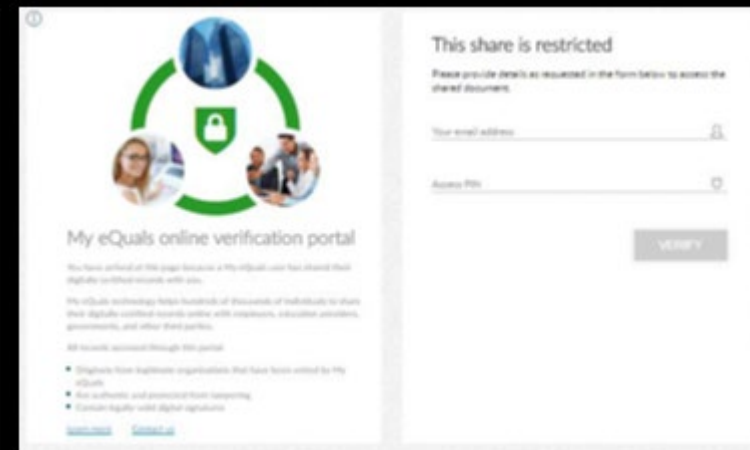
My eQuals online verification portal

You have arrived at this page because a My eQuals user has shared their digitally certified records with you.

My eQuals technology helps hundreds of thousands of individuals to share their digitally certified records online with employers, education providers, governments, and other third parties.

All records accessed through this portal

- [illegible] from legitimate organisations that have been vetted by My eQuals
- Are authentic and protected from tampering
- Contain legally valid digital signatures

Learn more Contact us

This share is restricted

Please provide details as requested in the form below to access the shared document.

Your email address

Access PIN

VERIFY